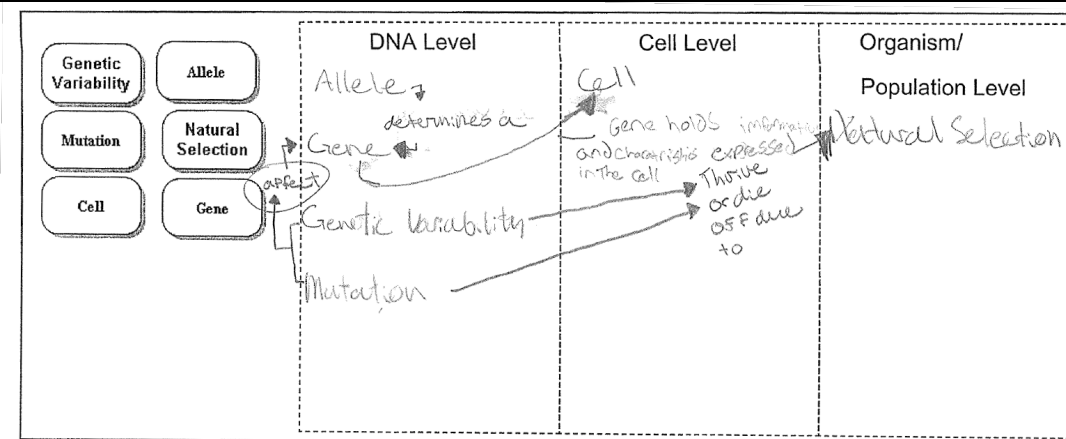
Genetic Variability

Allele

Mutation

Natural Selection

Cell

Gene

DNA Level

Cell Level

Organism/ Population Level

Allele

determines a

Gene

affect

Genetic Variability

Mutation

Cell

Gene holds information and characteristics expressed in the cell

Thrive or die off due to

Natural Selection